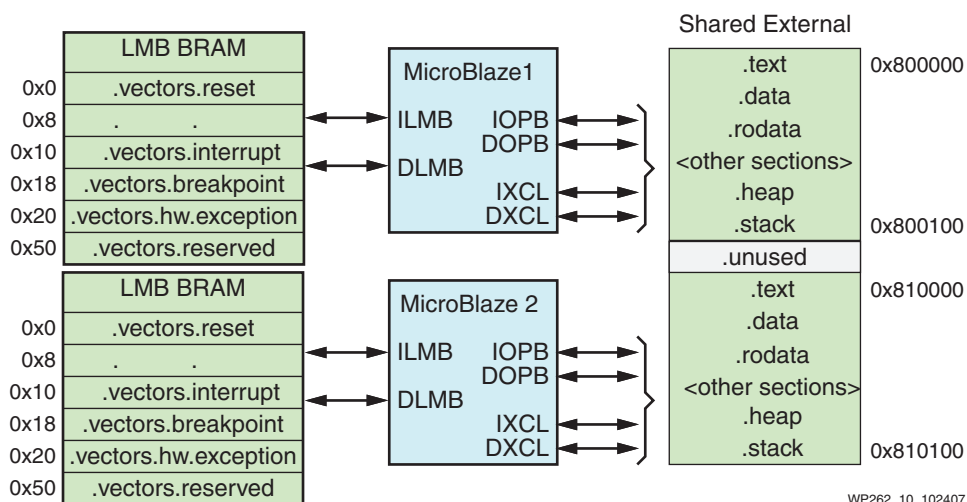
LMB BRAM

| 0x0 | .vectors.reset |
|---|---|
| 0x8 | . . |
| 0x10 | .vectors.interrupt |
| 0x18 | .vectors.breakpoint |
| 0x20 | .vectors.hw.exception |
| 0x50 | .vectors.reserved |

MicroBlaze1
ILMB
DLMB
IOPB
DOPB
IXCL
DXCL

LMB BRAM

| 0x0 | .vectors.reset |
|---|---|
| 0x8 | . . |
| 0x10 | .vectors.interrupt |
| 0x18 | .vectors.breakpoint |
| 0x20 | .vectors.hw.exception |
| 0x50 | .vectors.reserved |

MicroBlaze 2
ILMB
DLMB
IOPB
DOPB
IXCL
DXCL

Shared External

| .text | 0x800000 |
|---|---|
| .data | |
| .rodata | |
| <other sections> | |
| .heap | |
| .stack | 0x800100 |
| .unused | |
| .text | 0x810000 |
| .data | |
| .rodata | |
| <other sections> | |
| .heap | |
| .stack | 0x810100 |

WP262_10_102407